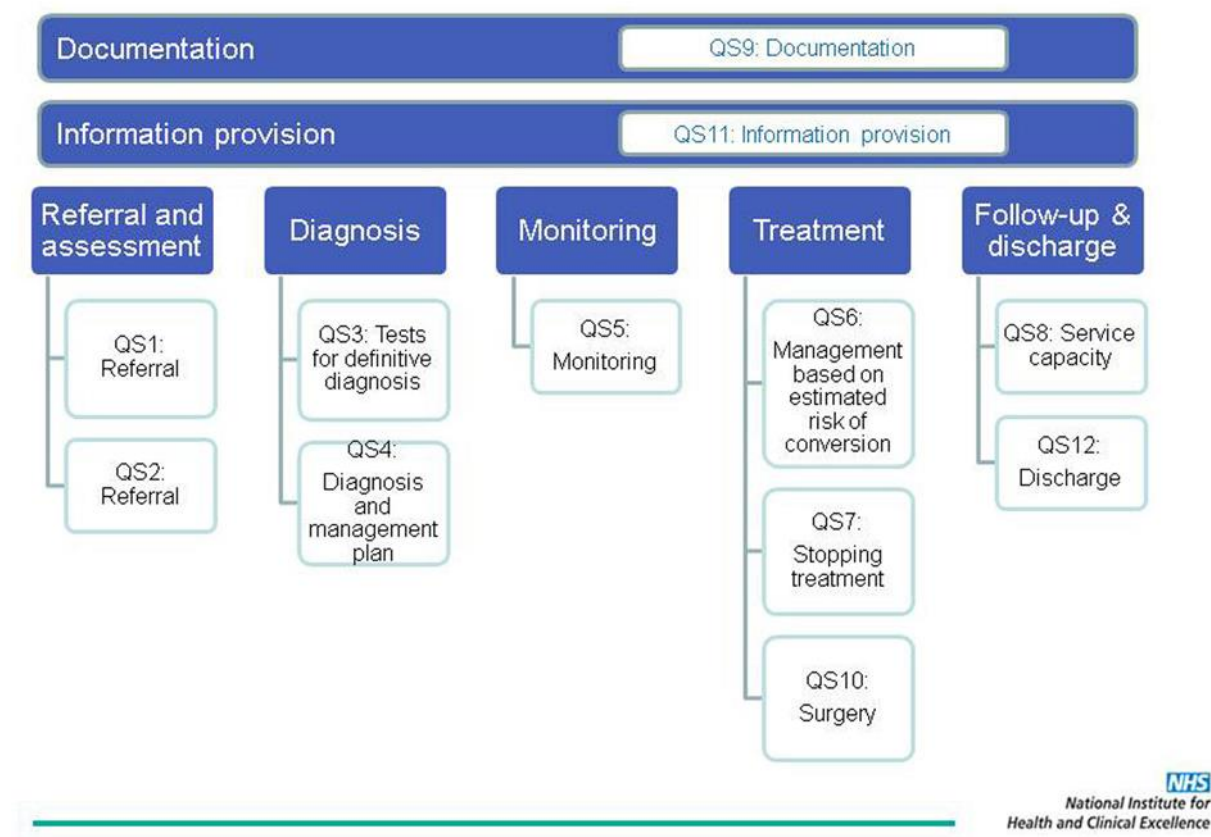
Documentation
QS9: Documentation

Information provision
QS11: Information provision

Referral and assessment

QS1: Referral

QS2: Referral

Diagnosis

QS3: Tests for definitive diagnosis

QS4: Diagnosis and management plan

Monitoring

QS5: Monitoring

Treatment

QS6: Management based on estimated risk of conversion

QS7: Stopping treatment

QS10: Surgery

Follow-up & discharge

QS8: Service capacity

QS12: Discharge

NHS
National Institute for Health and Clinical Excellence